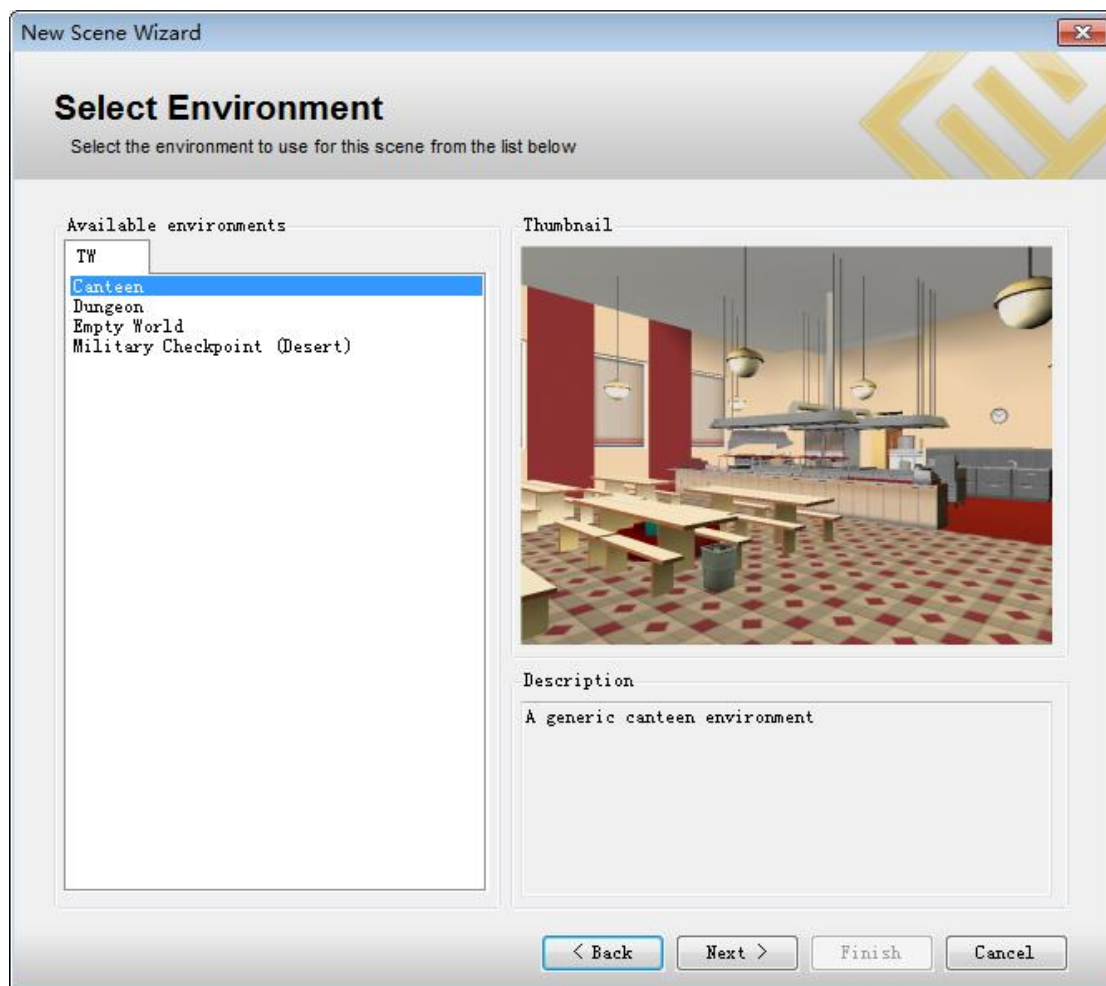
New Scene Wizard

Select Environment

Select the environment to use for this scene from the list below

Available environments

TW

Canteen
Dungeon
Empty World
Military Checkpoint (Desert)

Thumbnail

Description

A generic canteen environment

< Back
Next >
Finish
Cancel